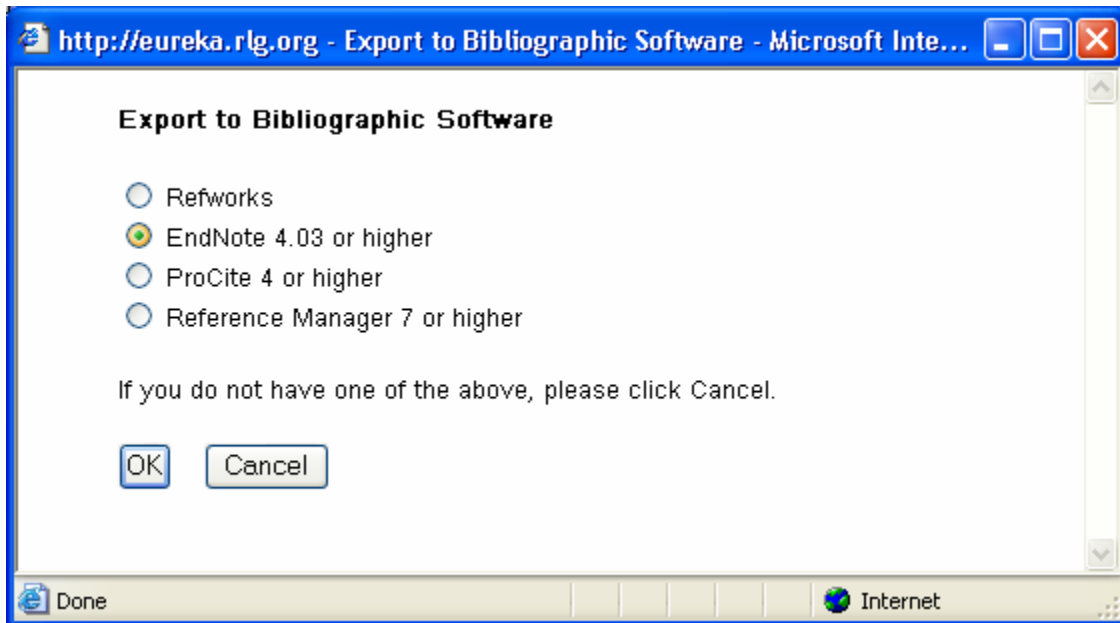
http://eureka.rlg.org - Export to Bibliographic Software - Microsoft Inte...

Export to Bibliographic Software

Refworks
EndNote 4.03 or higher
ProCite 4 or higher
Reference Manager 7 or higher

If you do not have one of the above, please click Cancel.

OK Cancel

Done Internet